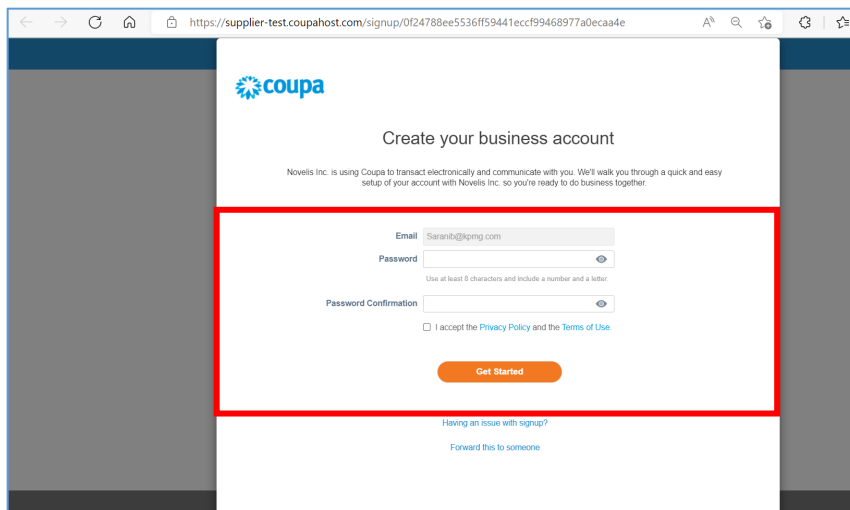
https://supplier-test.coupahost.com/signup/0f24788ee5536ff59441eccf99468977a0ecaa4e

coupa

Create your business account

Novelis Inc. is using Coupa to transact electronically and communicate with you. We'll walk you through a quick and easy setup of your account with Novelis Inc. so you're ready to do business together.

Email Saranib@kpmg.com

Password

Use at least 8 characters and include a number and a letter.

Password Confirmation

I accept the Privacy Policy and the Terms of Use

Get Started

Having an issue with signup?

Forward this to someone